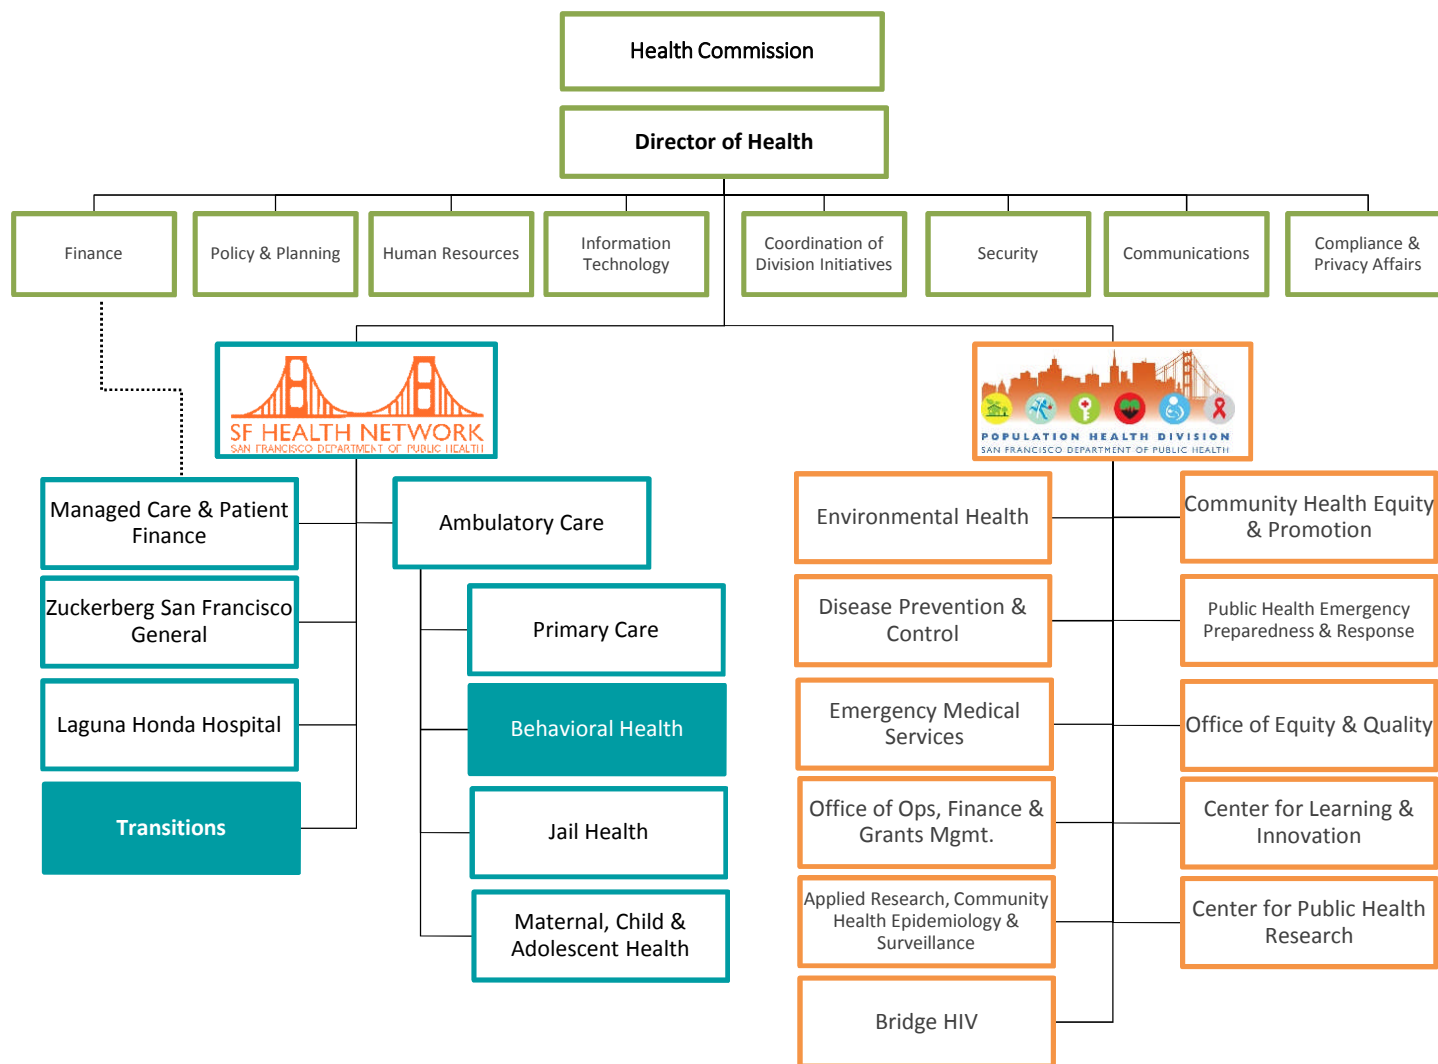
Health Commission

Director of Health

Finance

Policy & Planning

Human Resources

Information Technology

Coordination of Division Initiatives

Security

Communications

Compliance & Privacy Affairs

SF HEALTH NETWORK
SAN FRANCISCO DEPARTMENT OF PUBLIC HEALTH

POPULATION HEALTH DIVISION
SAN FRANCISCO DEPARTMENT OF PUBLIC HEALTH

Managed Care & Patient Finance

Zuckerberg San Francisco General

Laguna Honda Hospital

Transitions

Ambulatory Care

Primary Care

Behavioral Health

Jail Health

Maternal, Child & Adolescent Health

Environmental Health

Disease Prevention & Control

Emergency Medical Services

Office of Ops, Finance & Grants Mgmt.

Applied Research, Community Health Epidemiology & Surveillance

Bridge HIV

Community Health Equity & Promotion

Public Health Emergency Preparedness & Response

Office of Equity & Quality

Center for Learning & Innovation

Center for Public Health Research